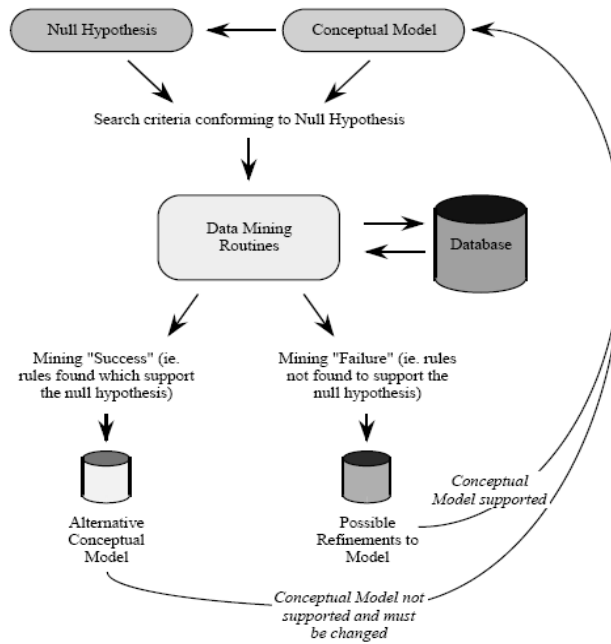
Null Hypothesis

Conceptual Model

Search criteria conforming to Null Hypothesis

Data Mining Routines

Database

Mining "Success" (ie. rules found which support the null hypothesis)

Mining "Failure" (ie. rules not found to support the null hypothesis)

Alternative Conceptual Model

Possible Refinements to Model

Conceptual Model supported

Conceptual Model not supported and must be changed